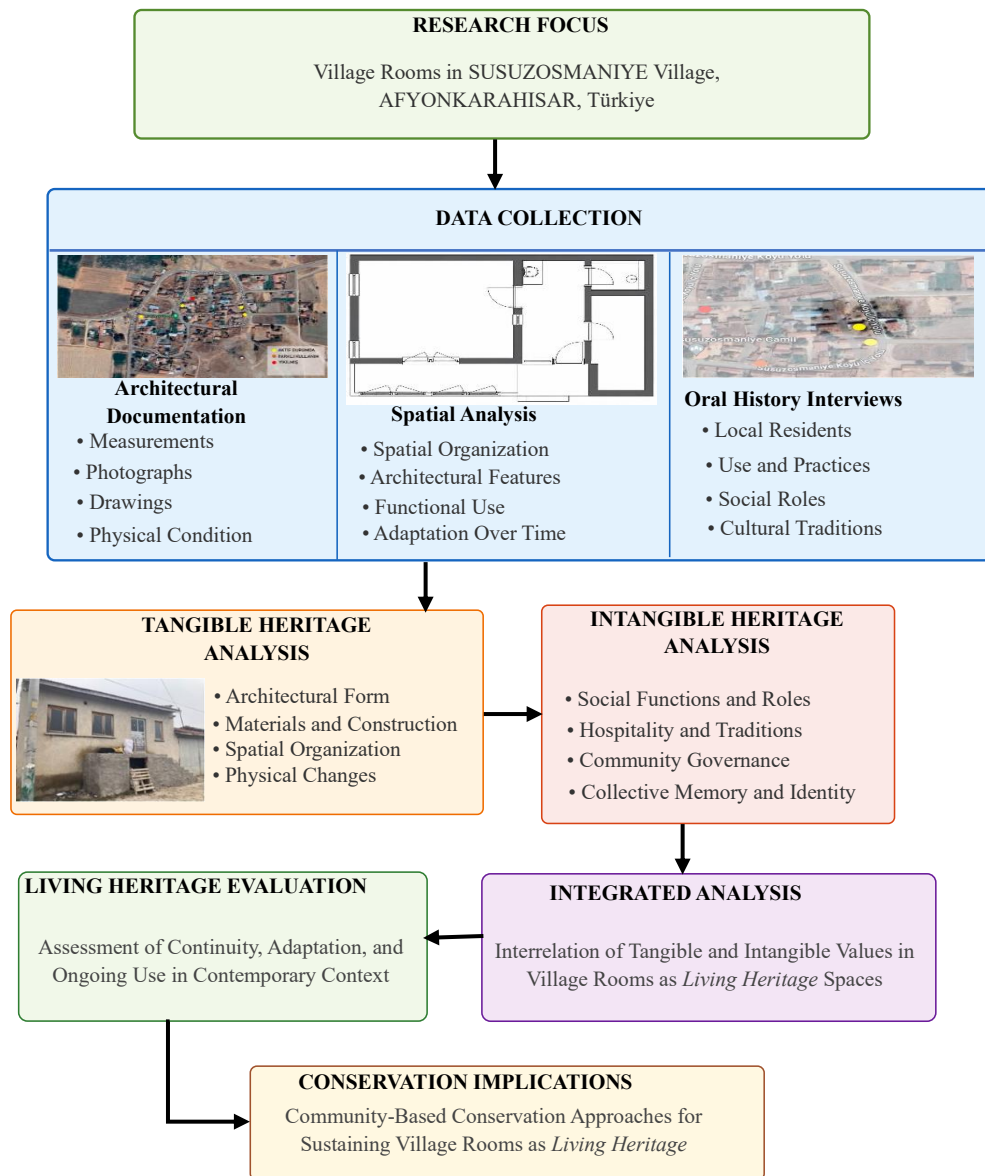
RESEARCH FOCUS

Village Rooms in SUSUZOSMANIYE Village, AFYONKARAHISAR, Türkiye

DATA COLLECTION

Architectural Documentation
• Measurements
• Photographs
• Drawings
• Physical Condition

Spatial Analysis
• Spatial Organization
• Architectural Features
• Functional Use
• Adaptation Over Time

Susuzosmaniye Camii

Oral History Interviews
• Local Residents
• Use and Practices
• Social Roles
• Cultural Traditions

TANGIBLE HERITAGE ANALYSIS
• Architectural Form
• Materials and Construction
• Spatial Organization
• Physical Changes

INTANGIBLE HERITAGE ANALYSIS
• Social Functions and Roles
• Hospitality and Traditions
• Community Governance
• Collective Memory and Identity

LIVING HERITAGE EVALUATION

Assessment of Continuity, Adaptation, and Ongoing Use in Contemporary Context

INTEGRATED ANALYSIS

Interrelation of Tangible and Intangible Values in Village Rooms as *Living Heritage* Spaces

CONSERVATION IMPLICATIONS

Community-Based Conservation Approaches for Sustaining Village Rooms as *Living Heritage*